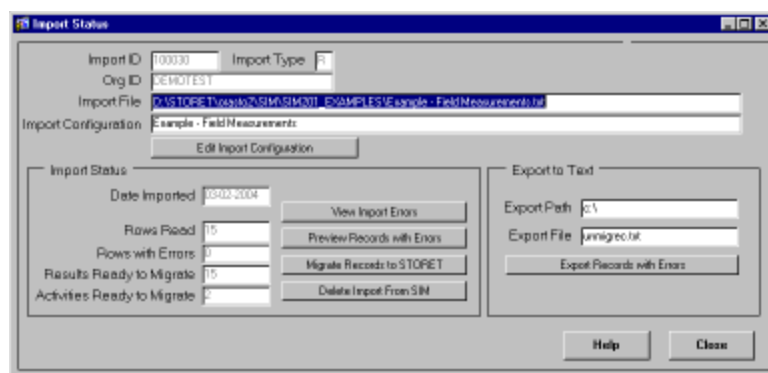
Import Status

Import ID 100030 Import Type R

Org ID DEMOTEST

Import File D:\STORET\osato2\SIM\SIM201_EXAMPLES\Example - Field Measurements.txt

Import Configuration Example - Field Measurements

Edit Import Configuration

Import Status

Date Imported 03/02/2004

Rows Read 15

Rows with Errors 0

Results Ready to Migrate 15

Activities Ready to Migrate 2

View Import Errors

Preview Records with Errors

Migrate Records to STORET

Delete Import From SIM

Export to Text

Export Path c:\

Export File unmigrec.txt

Export Records with Errors

Help

Close